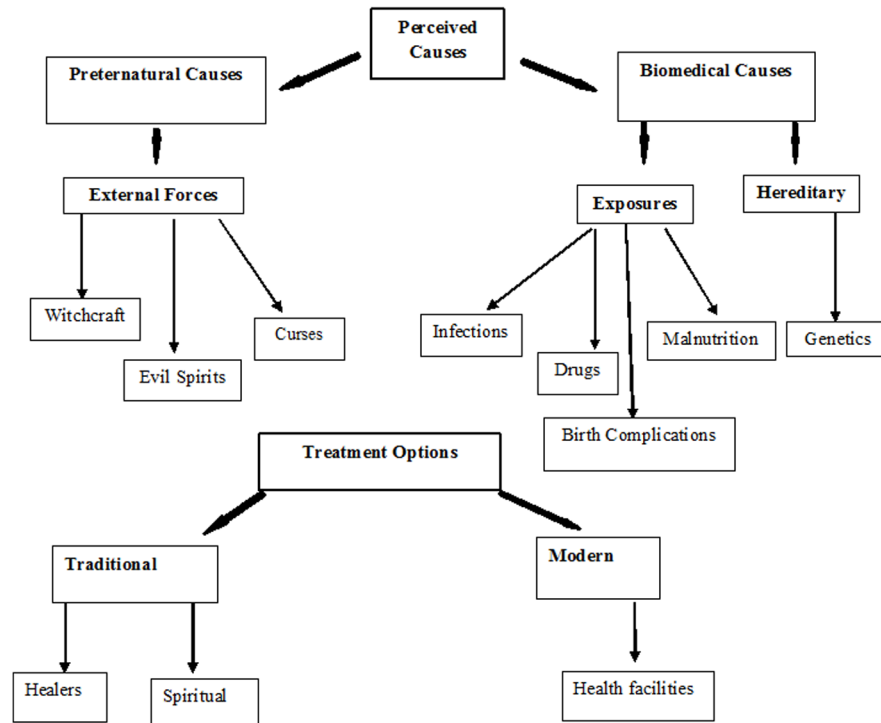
Perceived Causes

Preternatural Causes

Biomedical Causes

External Forces

Exposures

Hereditary

Witchcraft

Evil Spirits

Curses

Infections

Drugs

Malnutrition

Genetics

Birth Complications

Treatment Options

Traditional

Modern

Healers

Spiritual

Health facilities